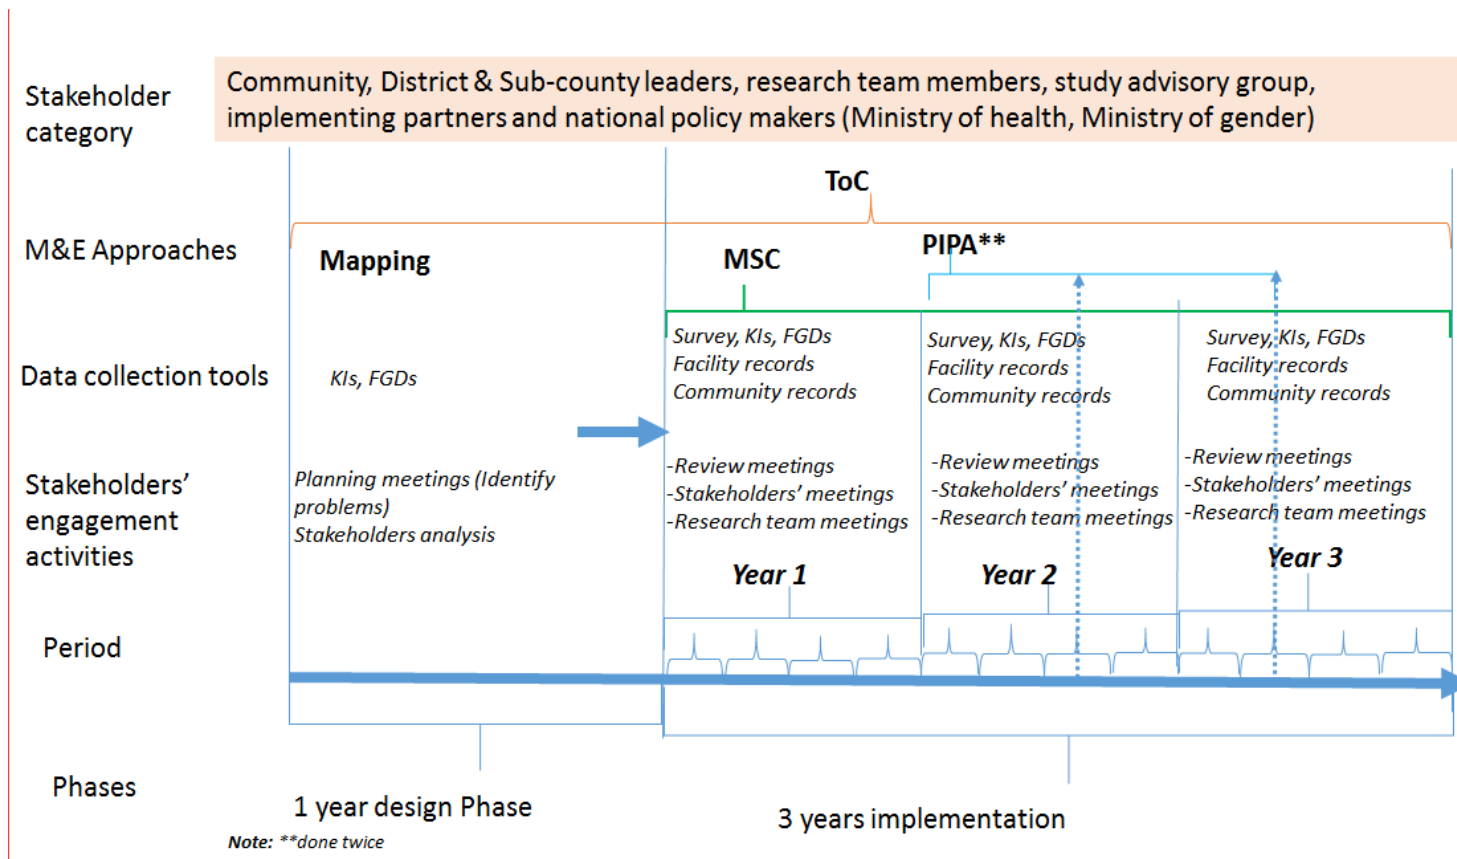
Stakeholder category

Community, District & Sub-county leaders, research team members, study advisory group, implementing partners and national policy makers (Ministry of health, Ministry of gender)

ToC

M&E Approaches

Mapping

MSC

PIPA**

Data collection tools

KIs, FGDs

Survey, KIs, FGDs
Facility records
Community records

Survey, KIs, FGDs
Facility records
Community records

Survey, KIs, FGDs
Facility records
Community records

Stakeholders' engagement activities

Planning meetings (Identify problems)
Stakeholders analysis

-Review meetings
-Stakeholders' meetings
-Research team meetings

-Review meetings
-Stakeholders' meetings
-Research team meetings

-Review meetings
-Stakeholders' meetings
-Research team meetings

Year 1

Year 2

Year 3

Period

Phases

1 year design Phase

3 years implementation

Note: **done twice